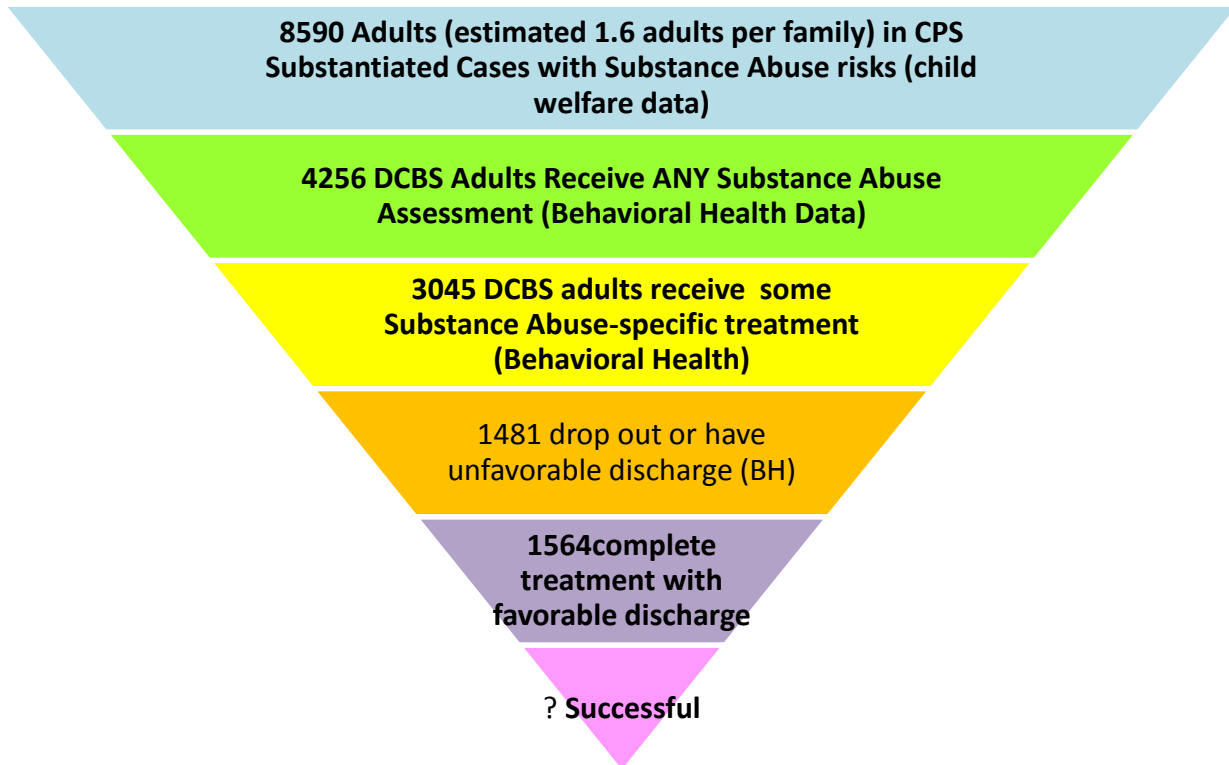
8590 Adults (estimated 1.6 adults per family) in CPS Substantiated Cases with Substance Abuse risks (child welfare data)

4256 DCBS Adults Receive ANY Substance Abuse Assessment (Behavioral Health Data)

3045 DCBS adults receive some Substance Abuse-specific treatment (Behavioral Health)

1481 drop out or have unfavorable discharge (BH)

1564complete treatment with favorable discharge

? Successful